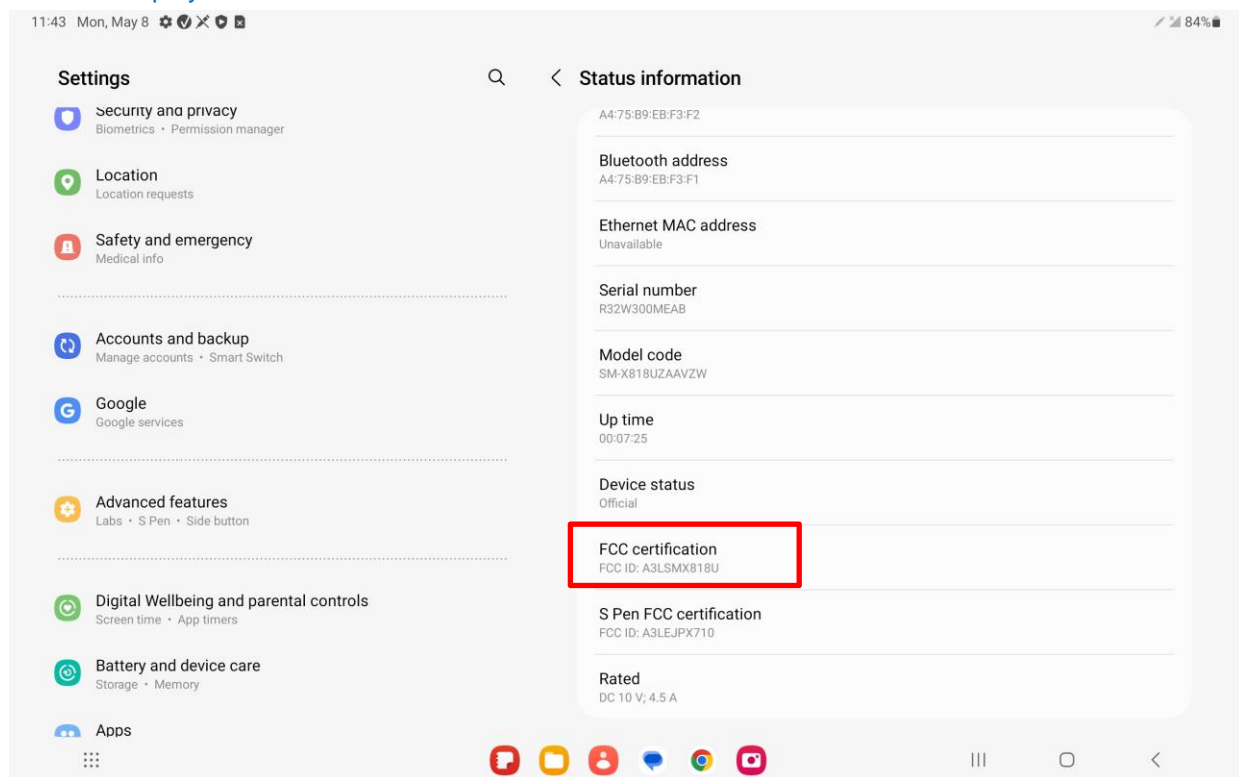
11:43 Mon, May 8

84%

Settings

Security and privacy
Biometrics • Permission manager

Location
Location requests

Safety and emergency
Medical info

Accounts and backup
Manage accounts • Smart Switch

Google
Google services

Advanced features
Labs • S Pen • Side button

Digital Wellbeing and parental controls
Screen time • App timers

Battery and device care
Storage • Memory

Apps

Status information

A4:75:B9:EB:F3:F2

Bluetooth address
A4:75:B9:EB:F3:F1

Ethernet MAC address
Unavailable

Serial number
R32W300MEAB

Model code
SM-X818UZAAVZW

Up time
00:07:25

Device status
Official

FCC certification
FCC ID: A3LSMX818U

S Pen FCC certification
FCC ID: A3LEJPX710

Rated
DC 10 V; 4.5 A